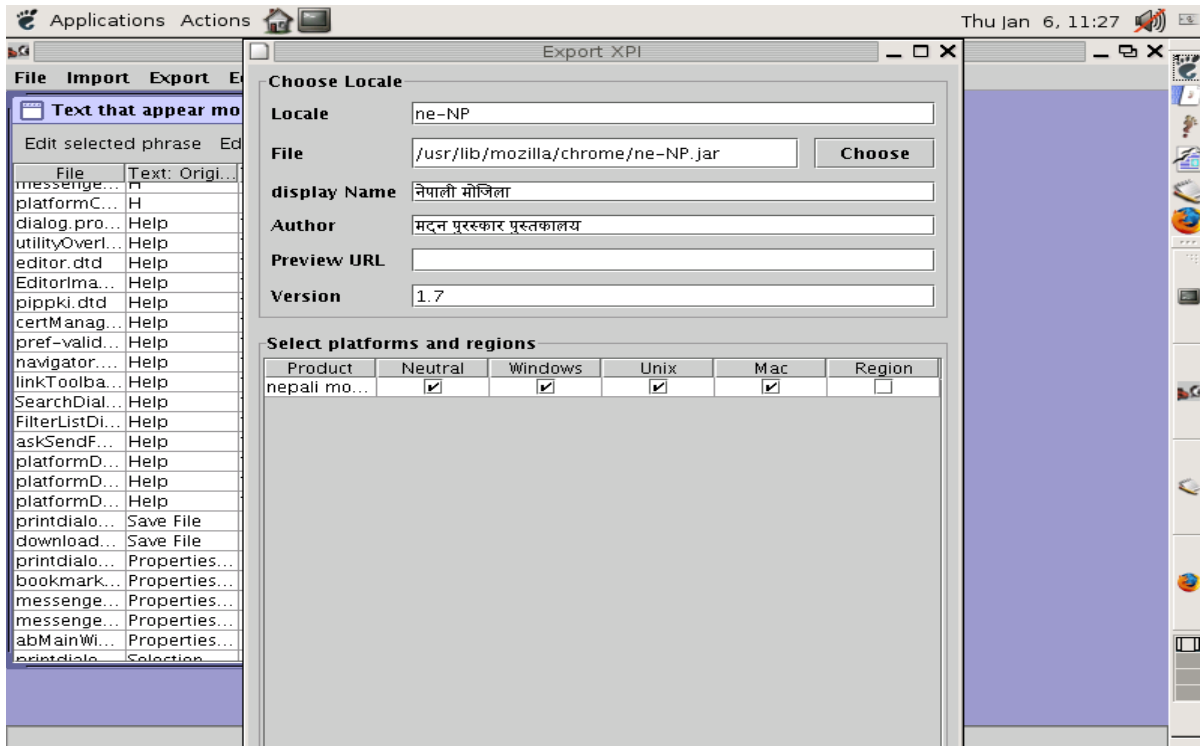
Applications Actions

Thu Jan 6, 11:27

File Import Export E

Text that appear mo

Edit selected phrase Ed

| File | Text: Origi... |
|---|---|
| messenge... | H |
| platformC... | H |
| dialog.pro... | Help |
| utilityOverl... | Help |
| editor.dtd | Help |
| EditorIma... | Help |
| pippki.dtd | Help |
| certManag... | Help |
| pref-valid... | Help |
| navigator.... | Help |
| linkToolba... | Help |
| SearchDial... | Help |
| FilterListDi... | Help |
| askSendF... | Help |
| platformD... | Help |
| platformD... | Help |
| platformD... | Help |
| printdialo... | Save File |
| download... | Save File |
| printdialo... | Properties... |
| bookmark... | Properties... |
| messenge... | Properties... |
| messenge... | Properties... |
| abMainWi... | Properties... |
| printdialo... | Selection |

Export XPI

Choose Locale

Locale ne-NP

File /usr/lib/mozilla/chrome/ne-NP.jar Choose

display Name नेपाली मोजिला

Author मदन पुरस्कार पुस्तकालय

Preview URL

Version 1.7

Select platforms and regions

| Product | Neutral | Windows | Unix | Mac | Region |
|---|---|---|---|---|---|
| nepali mo... | ✔ | ✔ | ✔ | ✔ | ☐ |